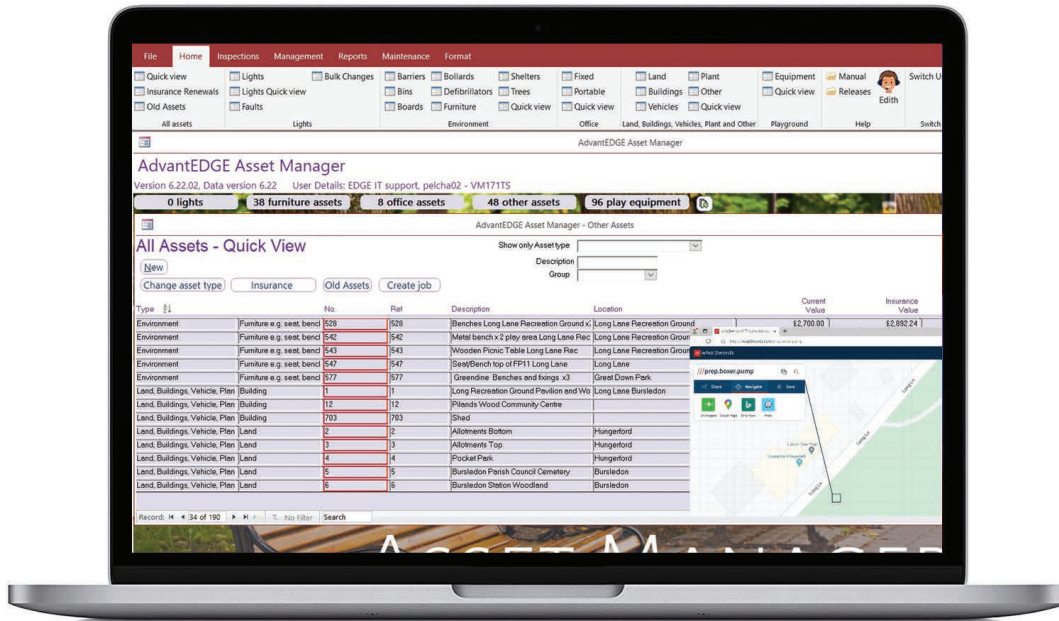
File Home Inspections Management Reports Maintenance Format

Quick view
Insurance Renewals
Old Assets
All assets

Lights
Lights Quick view
Faults
Bulk Changes
Lights

Barriers
Bins
Boards
Bollards
Defibrillators
Furniture
Shelters
Trees
Quick view
Environment

Fixed
Portable
Quick view
Office

Land
Buildings
Vehicles
Plant
Other
Quick view
Land, Buildings, Vehicles, Plant and Other

Equipment
Quick view
Playground

Manual
Releases
Edith
Help

Switch U
Switch

AdvantEDGE Asset Manager

AdvantEDGE Asset Manager
Version 6.22.02, Data version 6.22 User Details: EDGE IT support, pelcha02 - VM171TS

0 lights | 38 furniture assets | 8 office assets | 48 other assets | 96 play equipment

AdvantEDGE Asset Manager - Other Assets

All Assets - Quick View

Show only Asset type
Description
Group

New
Change asset type | Insurance | Old Assets | Create job

| Type | | No. | Ref | Description | Location | Current Value | Insurance Value |
|---|---|---|---|---|---|---|---|
| Environment | Furniture e.g. seat, benc | 528 | 528 | Benches Long Lane Recreation Ground x2 | Long Lane Recreation Ground | £2,700.00 | £2,892.24 |
| Environment | Furniture e.g. seat, benc | 542 | 542 | Metal bench x 2 play area Long Lane Rec | Long Lane Recreation Groun | | |
| Environment | Furniture e.g. seat, benc | 543 | 543 | Wooden Picnic Table Long Lane Rec | Long Lane Recreation Groun | | |
| Environment | Furniture e.g. seat, benc | 547 | 547 | Seat/Bench top of FP11 Long Lane | Long Lane | | |
| Environment | Furniture e.g. seat, benc | 577 | 577 | Greendine Benches and fixings x3 | Great Down Park | | |
| Land, Buildings, Vehicle, Plan | Building | 1 | 1 | Long Recreation Ground Pavilion and Wo | Long Lane Bursledon | | |
| Land, Buildings, Vehicle, Plan | Building | 12 | 12 | Pilands Wood Community Centre | | | |
| Land, Buildings, Vehicle, Plan | Building | 703 | 703 | Shed | | | |
| Land, Buildings, Vehicle, Plan | Land | 2 | 2 | Allotments Bottom | Hungerford | | |
| Land, Buildings, Vehicle, Plan | Land | 3 | 3 | Allotments Top | Hungerford | | |
| Land, Buildings, Vehicle, Plan | Land | 4 | 4 | Pocket Park | Hungerford | | |
| Land, Buildings, Vehicle, Plan | Land | 5 | 5 | Bursledon Parish Council Cemetery | Bursledon | | |
| Land, Buildings, Vehicle, Plan | Land | 6 | 6 | Bursledon Station Woodland | Bursledon | | |

what3words
///prep.boxer.pump
Share Navigate Save

Record: 34 of 190 No Filter Search

ASSET MANAGE